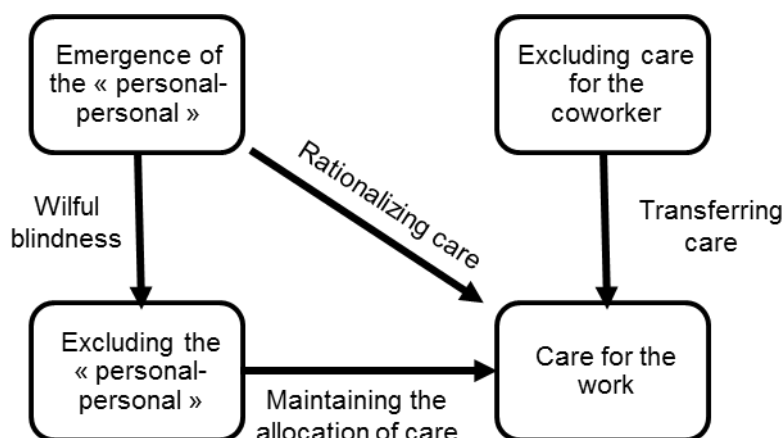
Emergence of the « personal-personal »

Excluding care for the coworker

Rationalizing care

Wilful blindness

Transferring care

Excluding the « personal-personal »

Care for the work

Maintaining the allocation of care